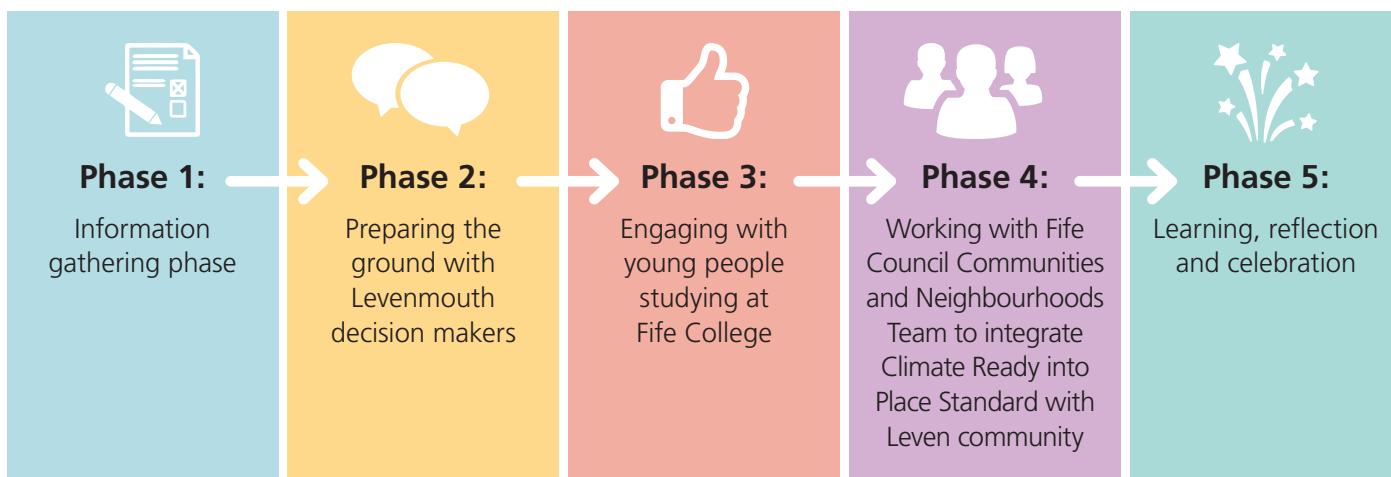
Phase 1:
Information gathering phase

Phase 2:
Preparing the ground with Levenmouth decision makers

Phase 3:
Engaging with young people studying at Fife College

Phase 4:
Working with Fife Council Communities and Neighbourhoods Team to integrate Climate Ready into Place Standard with Leven community

Phase 5:
Learning, reflection and celebration